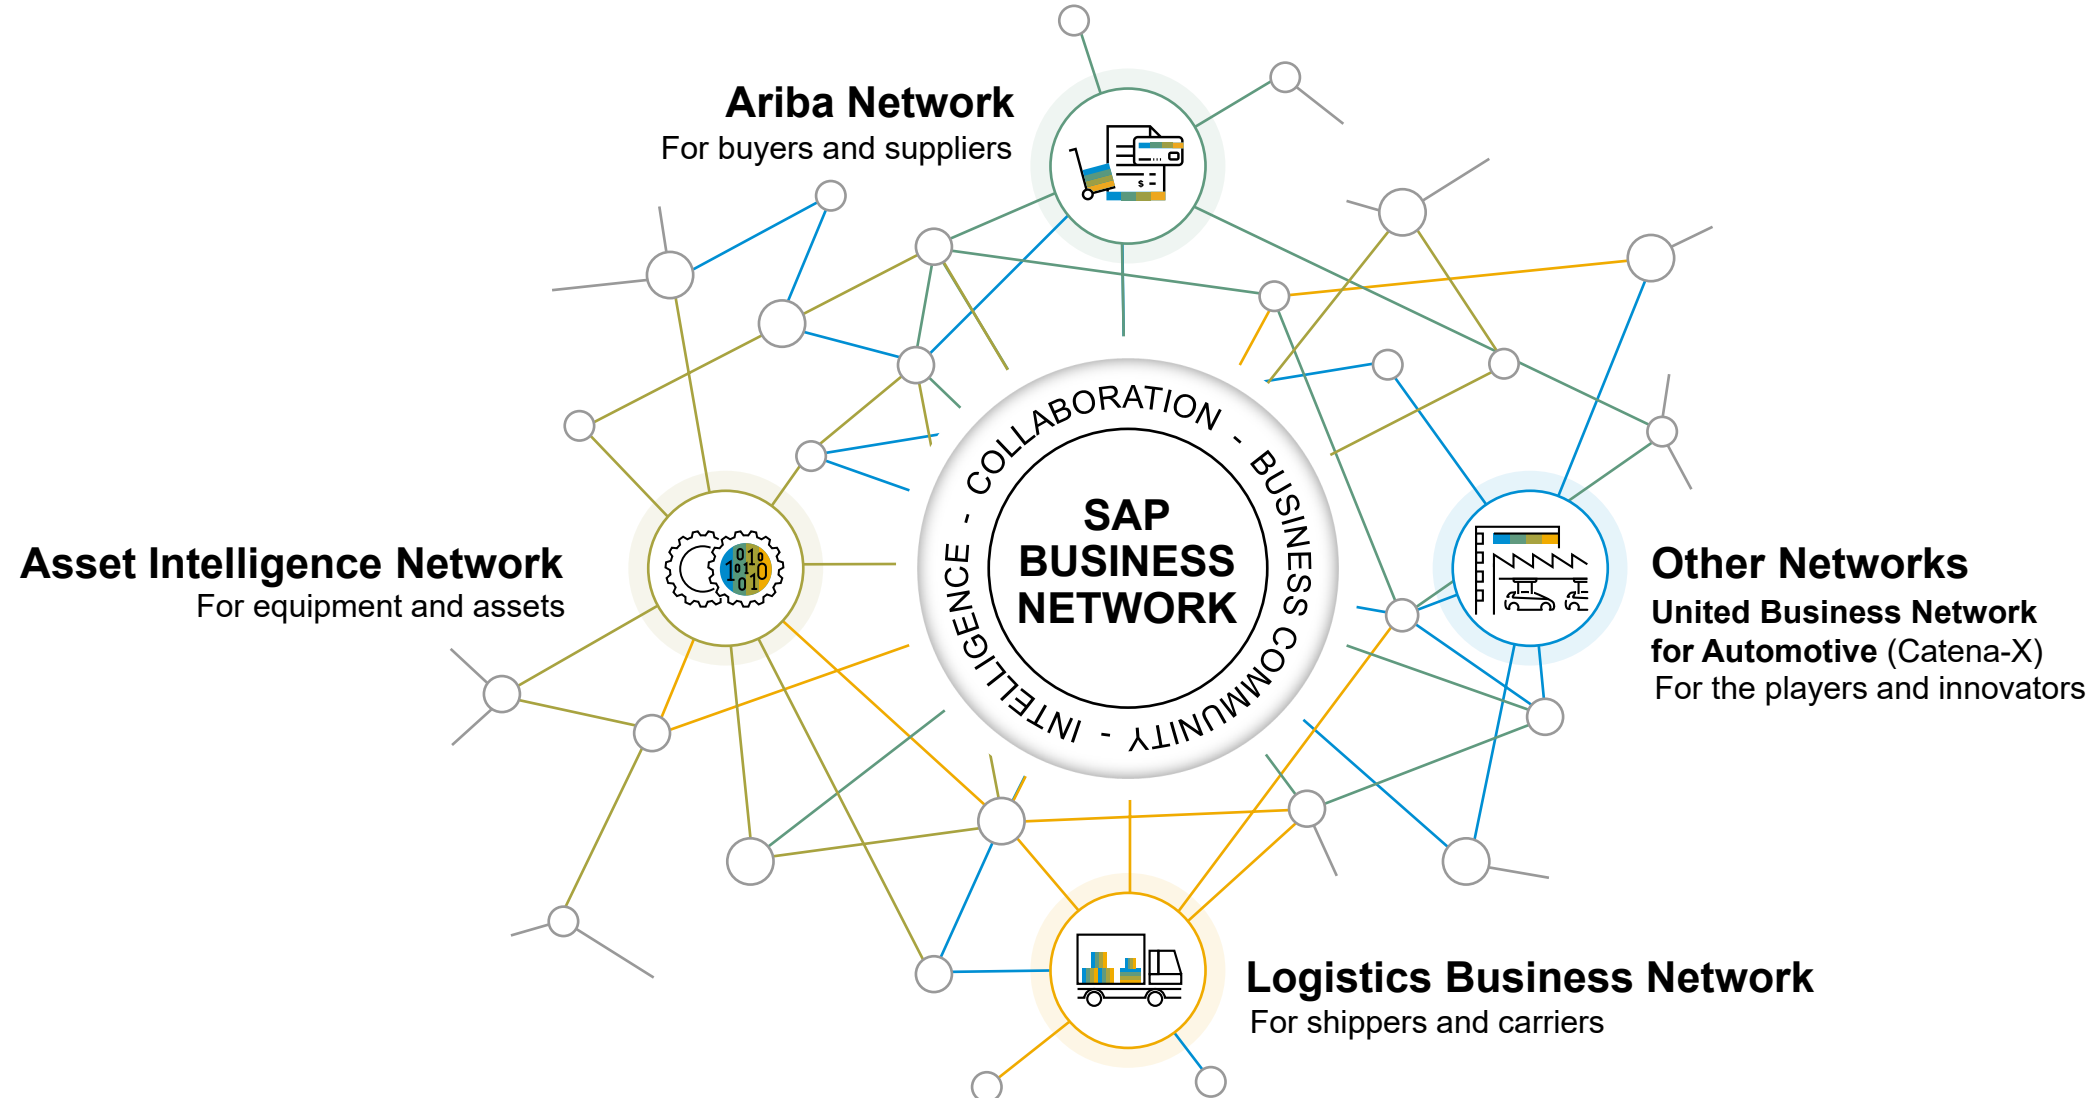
Ariba Network
For buyers and suppliers

Asset Intelligence Network
For equipment and assets

COLLABORATION - BUSINESS COMMUNITY - INTELLIGENCE -

SAP BUSINESS NETWORK

Other Networks
United Business Network for Automotive (Catena-X)
For the players and innovators

Logistics Business Network
For shippers and carriers